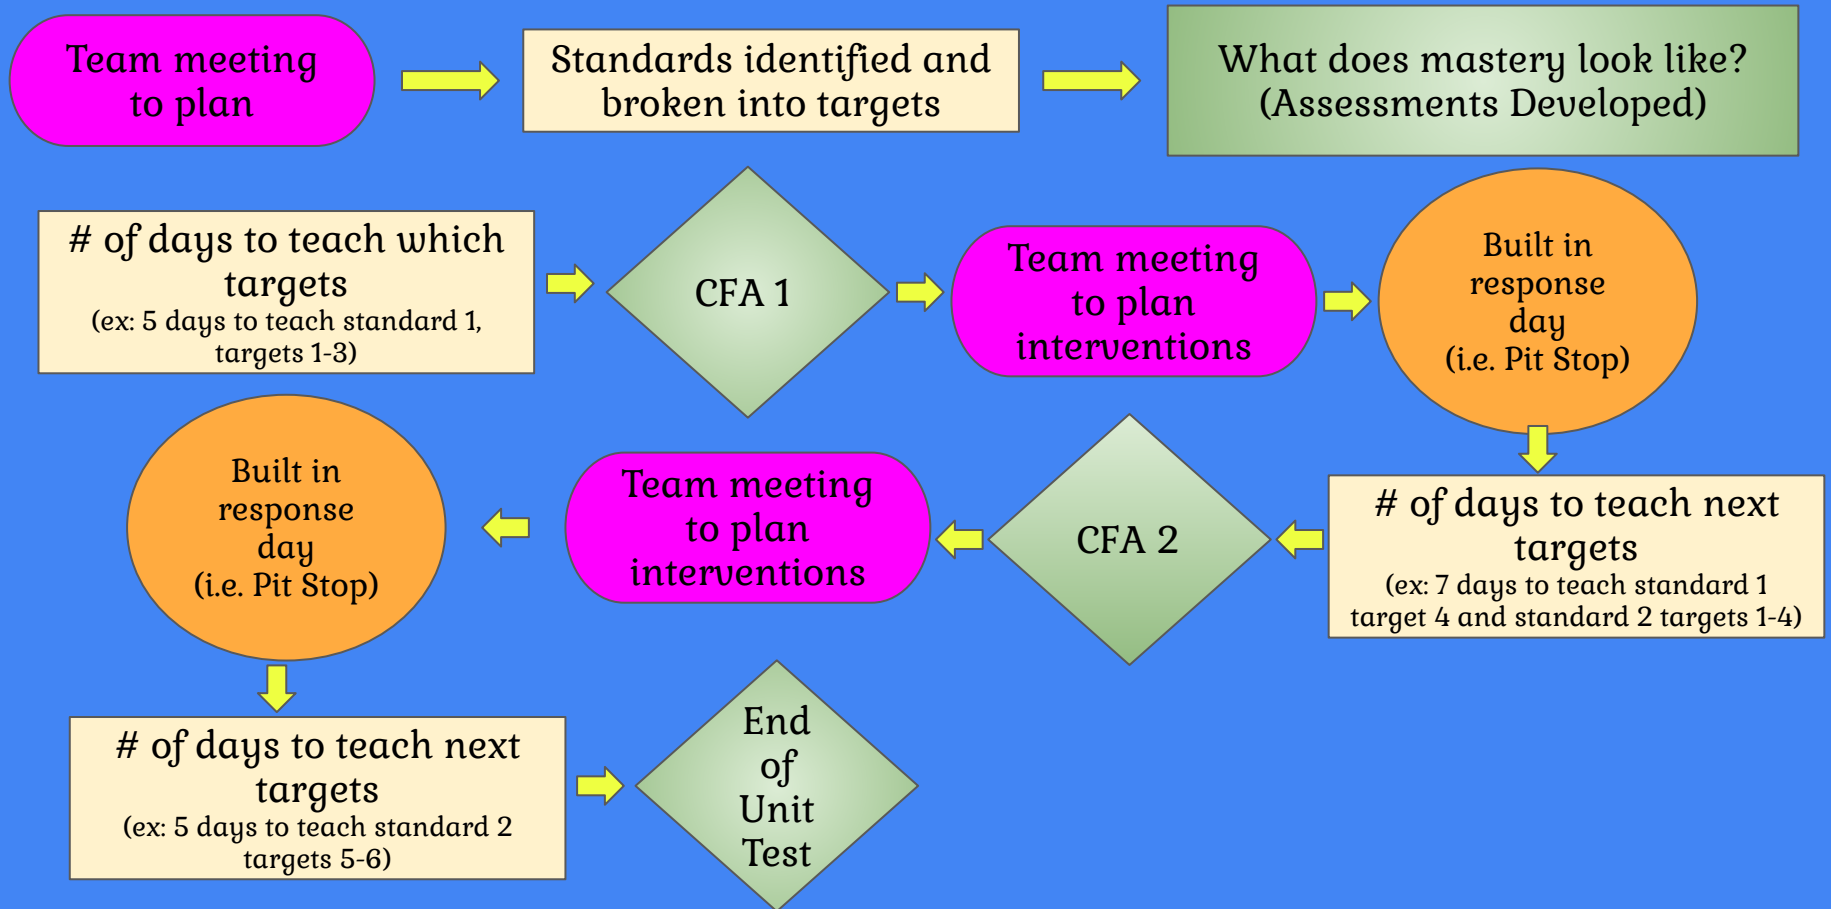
Team meeting to plan

Standards identified and broken into targets

What does mastery look like? (Assessments Developed)

# of days to teach which targets
(ex: 5 days to teach standard 1, targets 1-3)

CFA 1

Team meeting to plan interventions

Built in response day (i.e. Pit Stop)

# of days to teach next targets
(ex: 7 days to teach standard 1 target 4 and standard 2 targets 1-4)

CFA 2

Team meeting to plan interventions

Built in response day (i.e. Pit Stop)

# of days to teach next targets
(ex: 5 days to teach standard 2 targets 5-6)

End of Unit Test